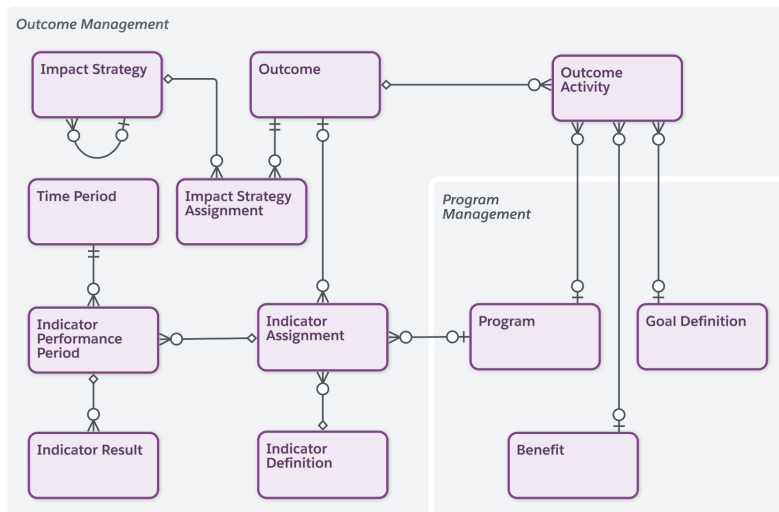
Outcome Management

Impact Strategy

Outcome

Outcome Activity

Time Period

Impact Strategy Assignment

Program Management

Indicator Performance Period

Indicator Assignment

Program

Goal Definition

Indicator Result

Indicator Definition

Benefit